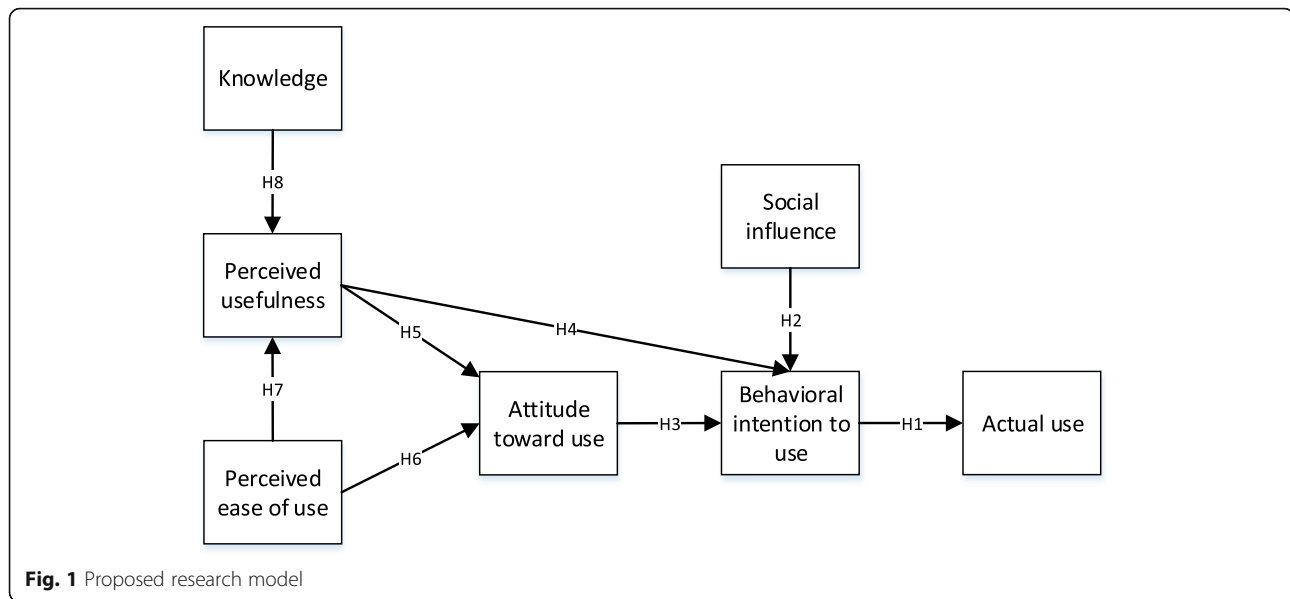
Knowledge

H8

Perceived usefulness

H7

Perceived ease of use

H5

H6

H4

Social influence

H2

Attitude toward use

H3

Behavioral intention to use

H1

Actual use

**Fig. 1** Proposed research model